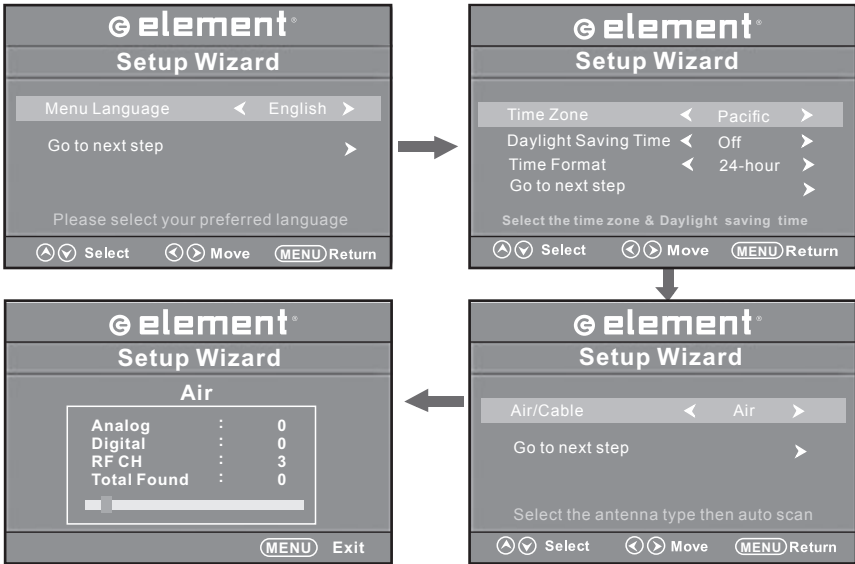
element
Setup Wizard
Menu Language English
Go to next step
Please select your preferred language
Select Move MENU Return

element
Setup Wizard
Time Zone Pacific
Daylight Saving Time Off
Time Format 24-hour
Go to next step
Select the time zone & Daylight saving time
Select Move MENU Return

element
Setup Wizard
Air/Cable Air
Go to next step
Select the antenna type then auto scan
Select Move MENU Return

element
Setup Wizard
Air
Analog : 0
Digital : 0
RF CH : 3
Total Found : 0
MENU Exit